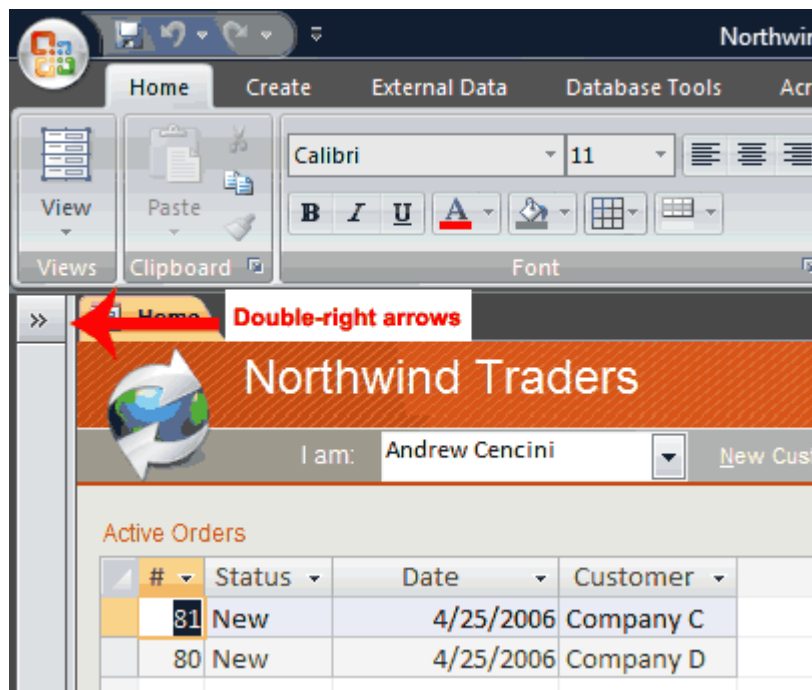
Northwin

Home Create External Data Database Tools Acr

View

Paste

Calibri 11

B I U A

Views Clipboard Font

»

Home

Double-right arrows

Northwind Traders

I am: Andrew Cencini

New Cus

Active Orders

| # | Status | Date | Customer |
|---|---|---|---|
| 81 | New | 4/25/2006 | Company C |
| 80 | New | 4/25/2006 | Company D |